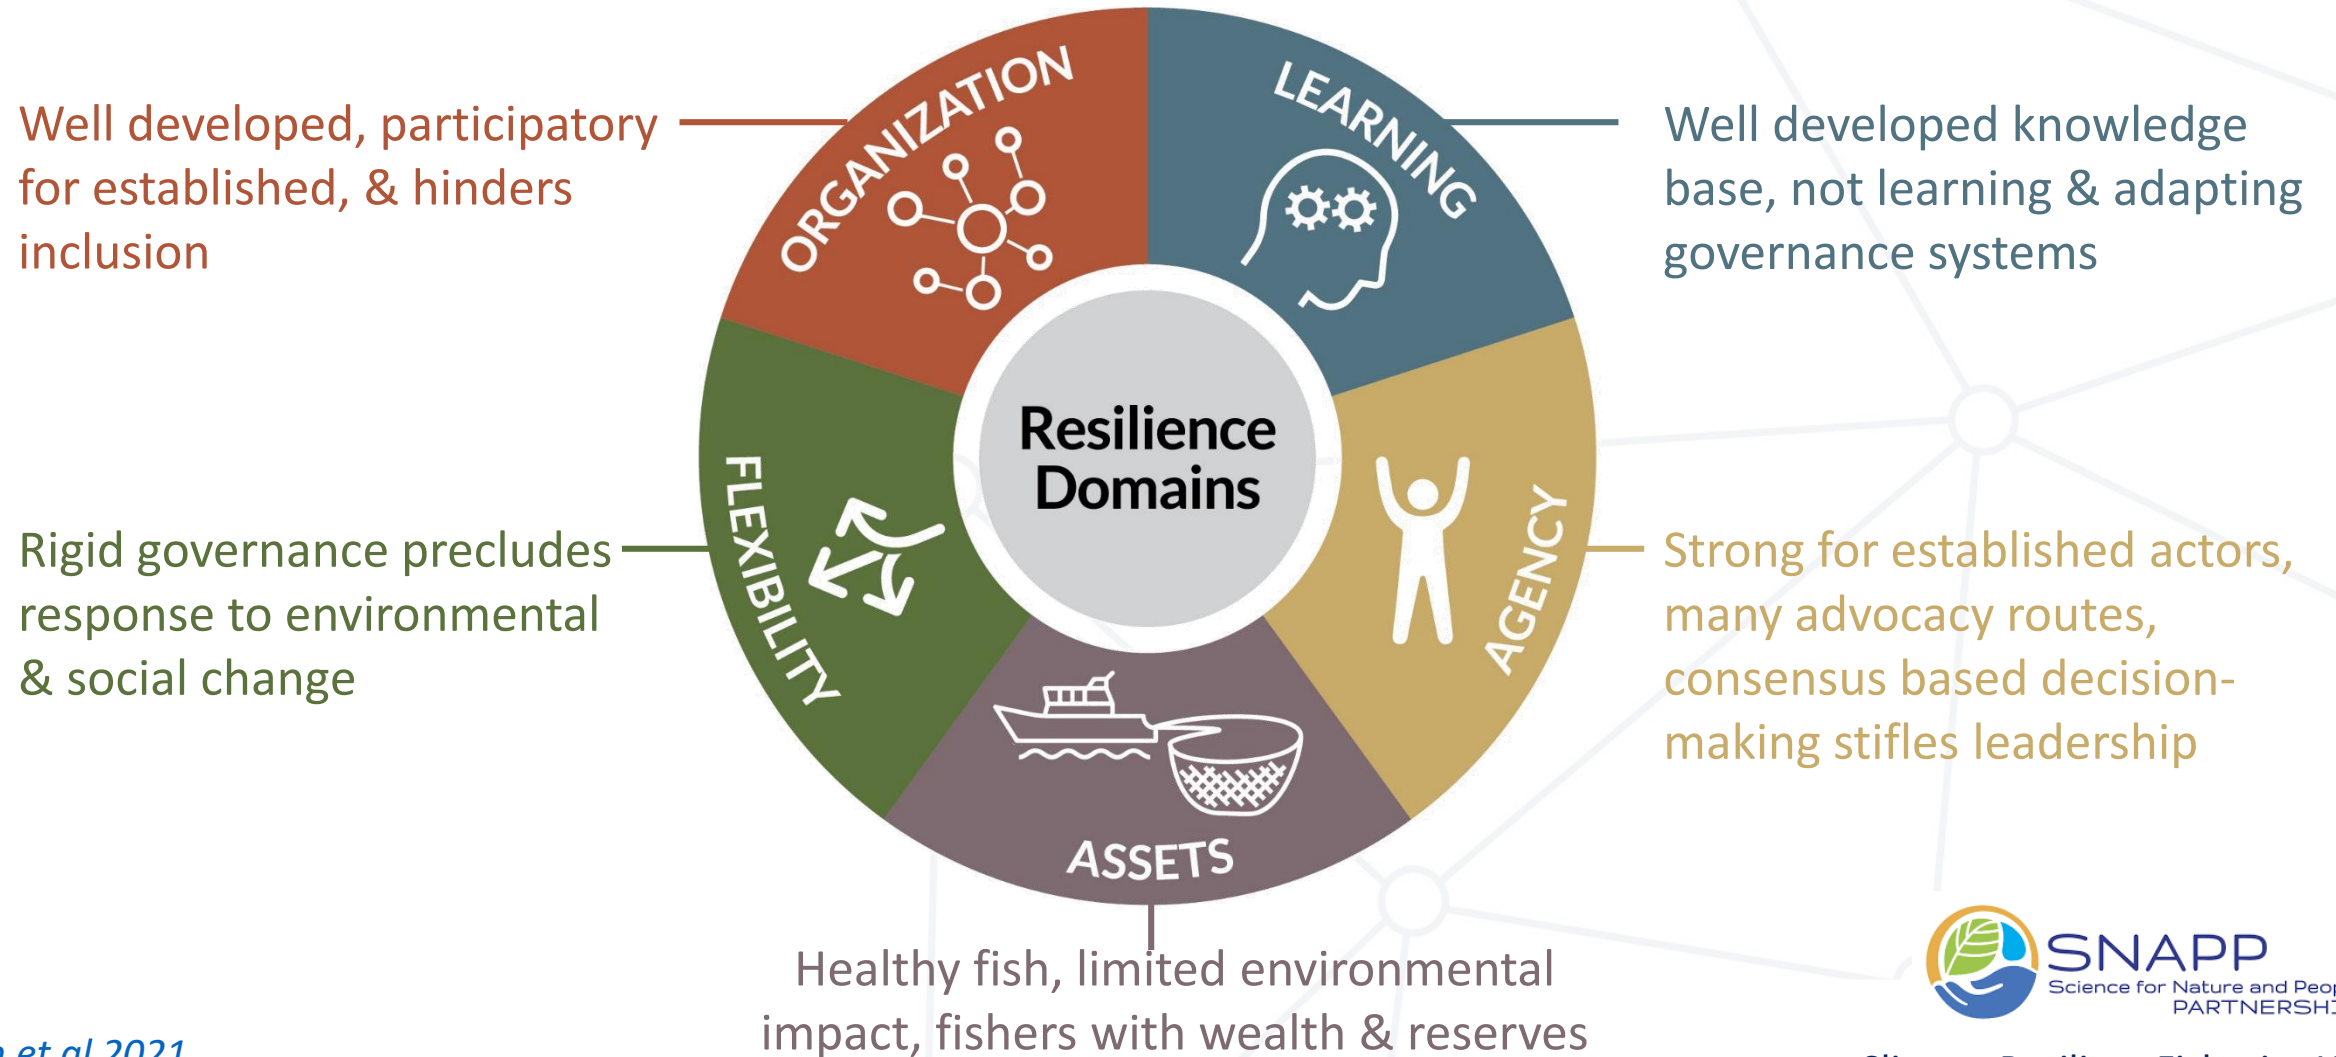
Well developed, participatory for established, & hinders inclusion

ORGANIZATION

LEARNING

Well developed knowledge base, not learning & adapting governance systems

Resilience Domains

Rigid governance precludes response to environmental & social change

FLEXIBILITY

AGENCY

Strong for established actors, many advocacy routes, consensus based decision-making stifles leadership

ASSETS

Healthy fish, limited environmental impact, fishers with wealth & reserves

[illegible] et al 2021

SNAPP
Science for Nature and Peo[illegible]
PARTNERSH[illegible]